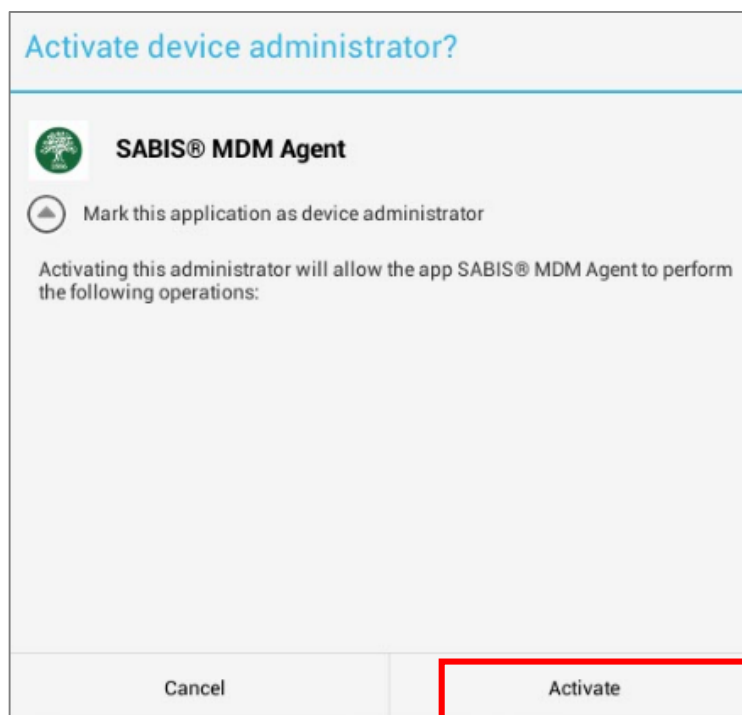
Activate device administrator?

SABIS® MDM Agent

Mark this application as device administrator

Activating this administrator will allow the app SABIS® MDM Agent to perform the following operations:

Cancel

Activate